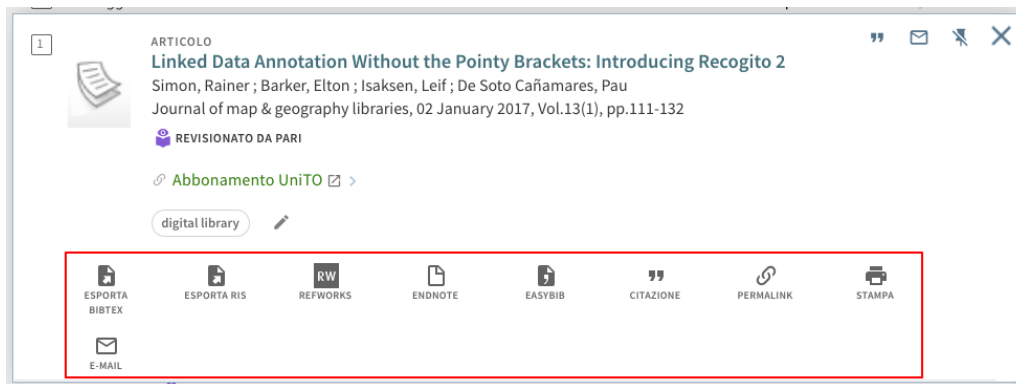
1

ARTICOLO
Linked Data Annotation Without the Pointy Brackets: Introducing Recogito 2
Simon, Rainer ; Barker, Elton ; Isaksen, Leif ; De Soto Cañamares, Pau
Journal of map & geography libraries, 02 January 2017, Vol.13(1), pp.111-132

REVISIONATO DA PARI

Abbonamento UniTO

digital library

ESPORTA BIBTEX
ESPORTA RIS
RW
REFWORKS
ENDNOTE
EASYBIB
CITAZIONE
PERMALINK
STAMPA
E-MAIL